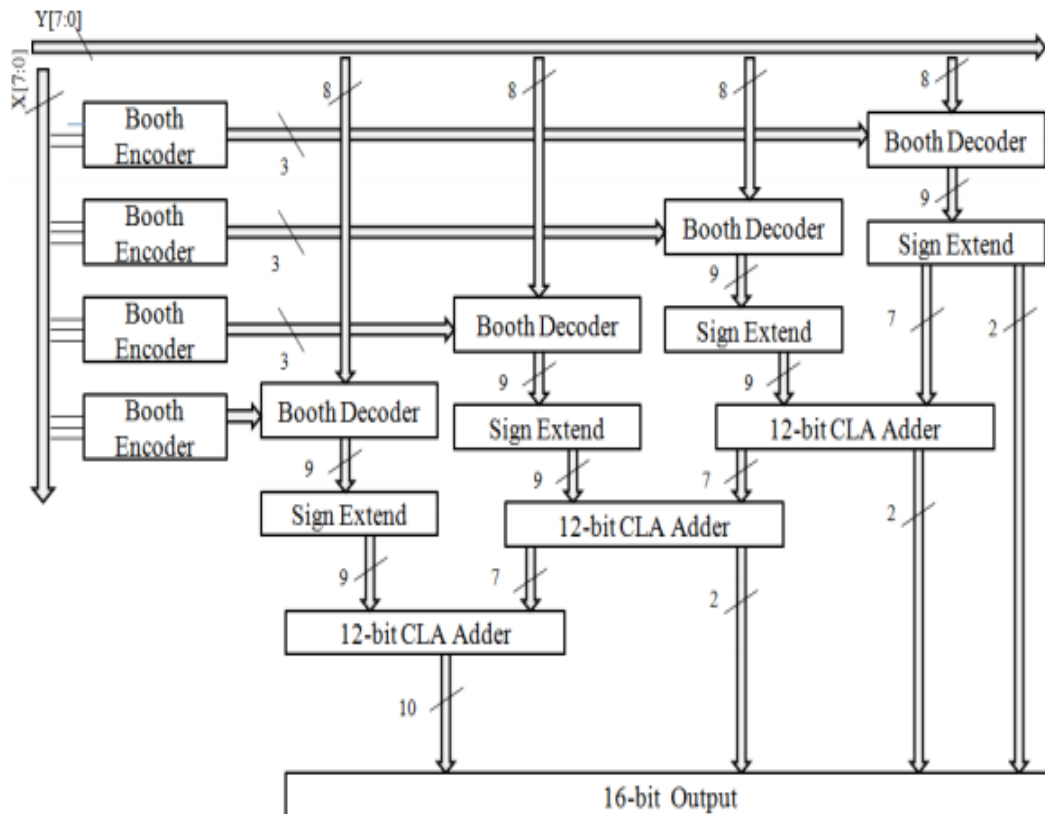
Y[7:0]

X[7:0]

8

8

8

8

Booth Encoder

3

Booth Decoder

9

Booth Encoder

3

Booth Decoder

Sign Extend

9

Booth Encoder

3

Booth Decoder

Sign Extend

7

2

9

9

Booth Encoder

Booth Decoder

Sign Extend

12-bit CLA Adder

9

7

Sign Extend

9

12-bit CLA Adder

2

9

7

2

12-bit CLA Adder

10

16-bit Output